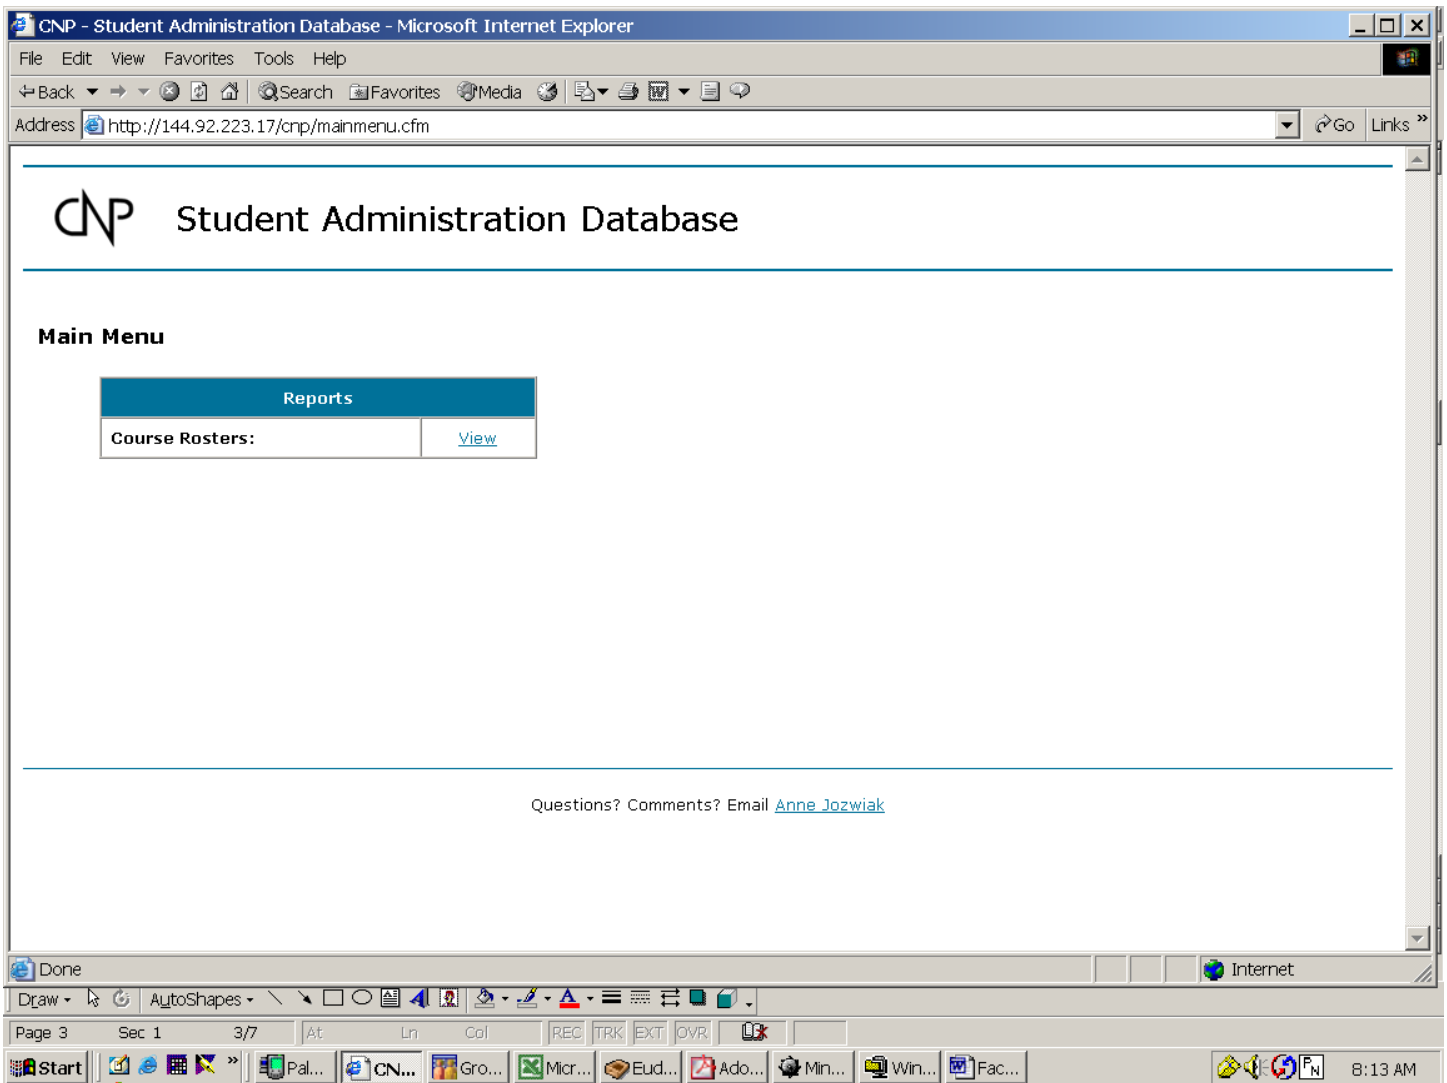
CNP - Student Administration Database - Microsoft Internet Explorer

File Edit View Favorites Tools Help

Back Search Favorites Media

Address http://144.92.223.17/cnp/mainmenu.cfm Go Links »

CNP Student Administration Database

Main Menu

| Reports | |
|---|---|
| Course Rosters: | View |

Questions? Comments? Email Anne Jozwiak

Done Internet

Draw AutoShapes

Page 3 Sec 1 3/7 At Ln Col REC TRK EXT OVR

Start Pal... CN... Gro... Micr... Eud... Ado... Min... Win... Fac... 8:13 AM